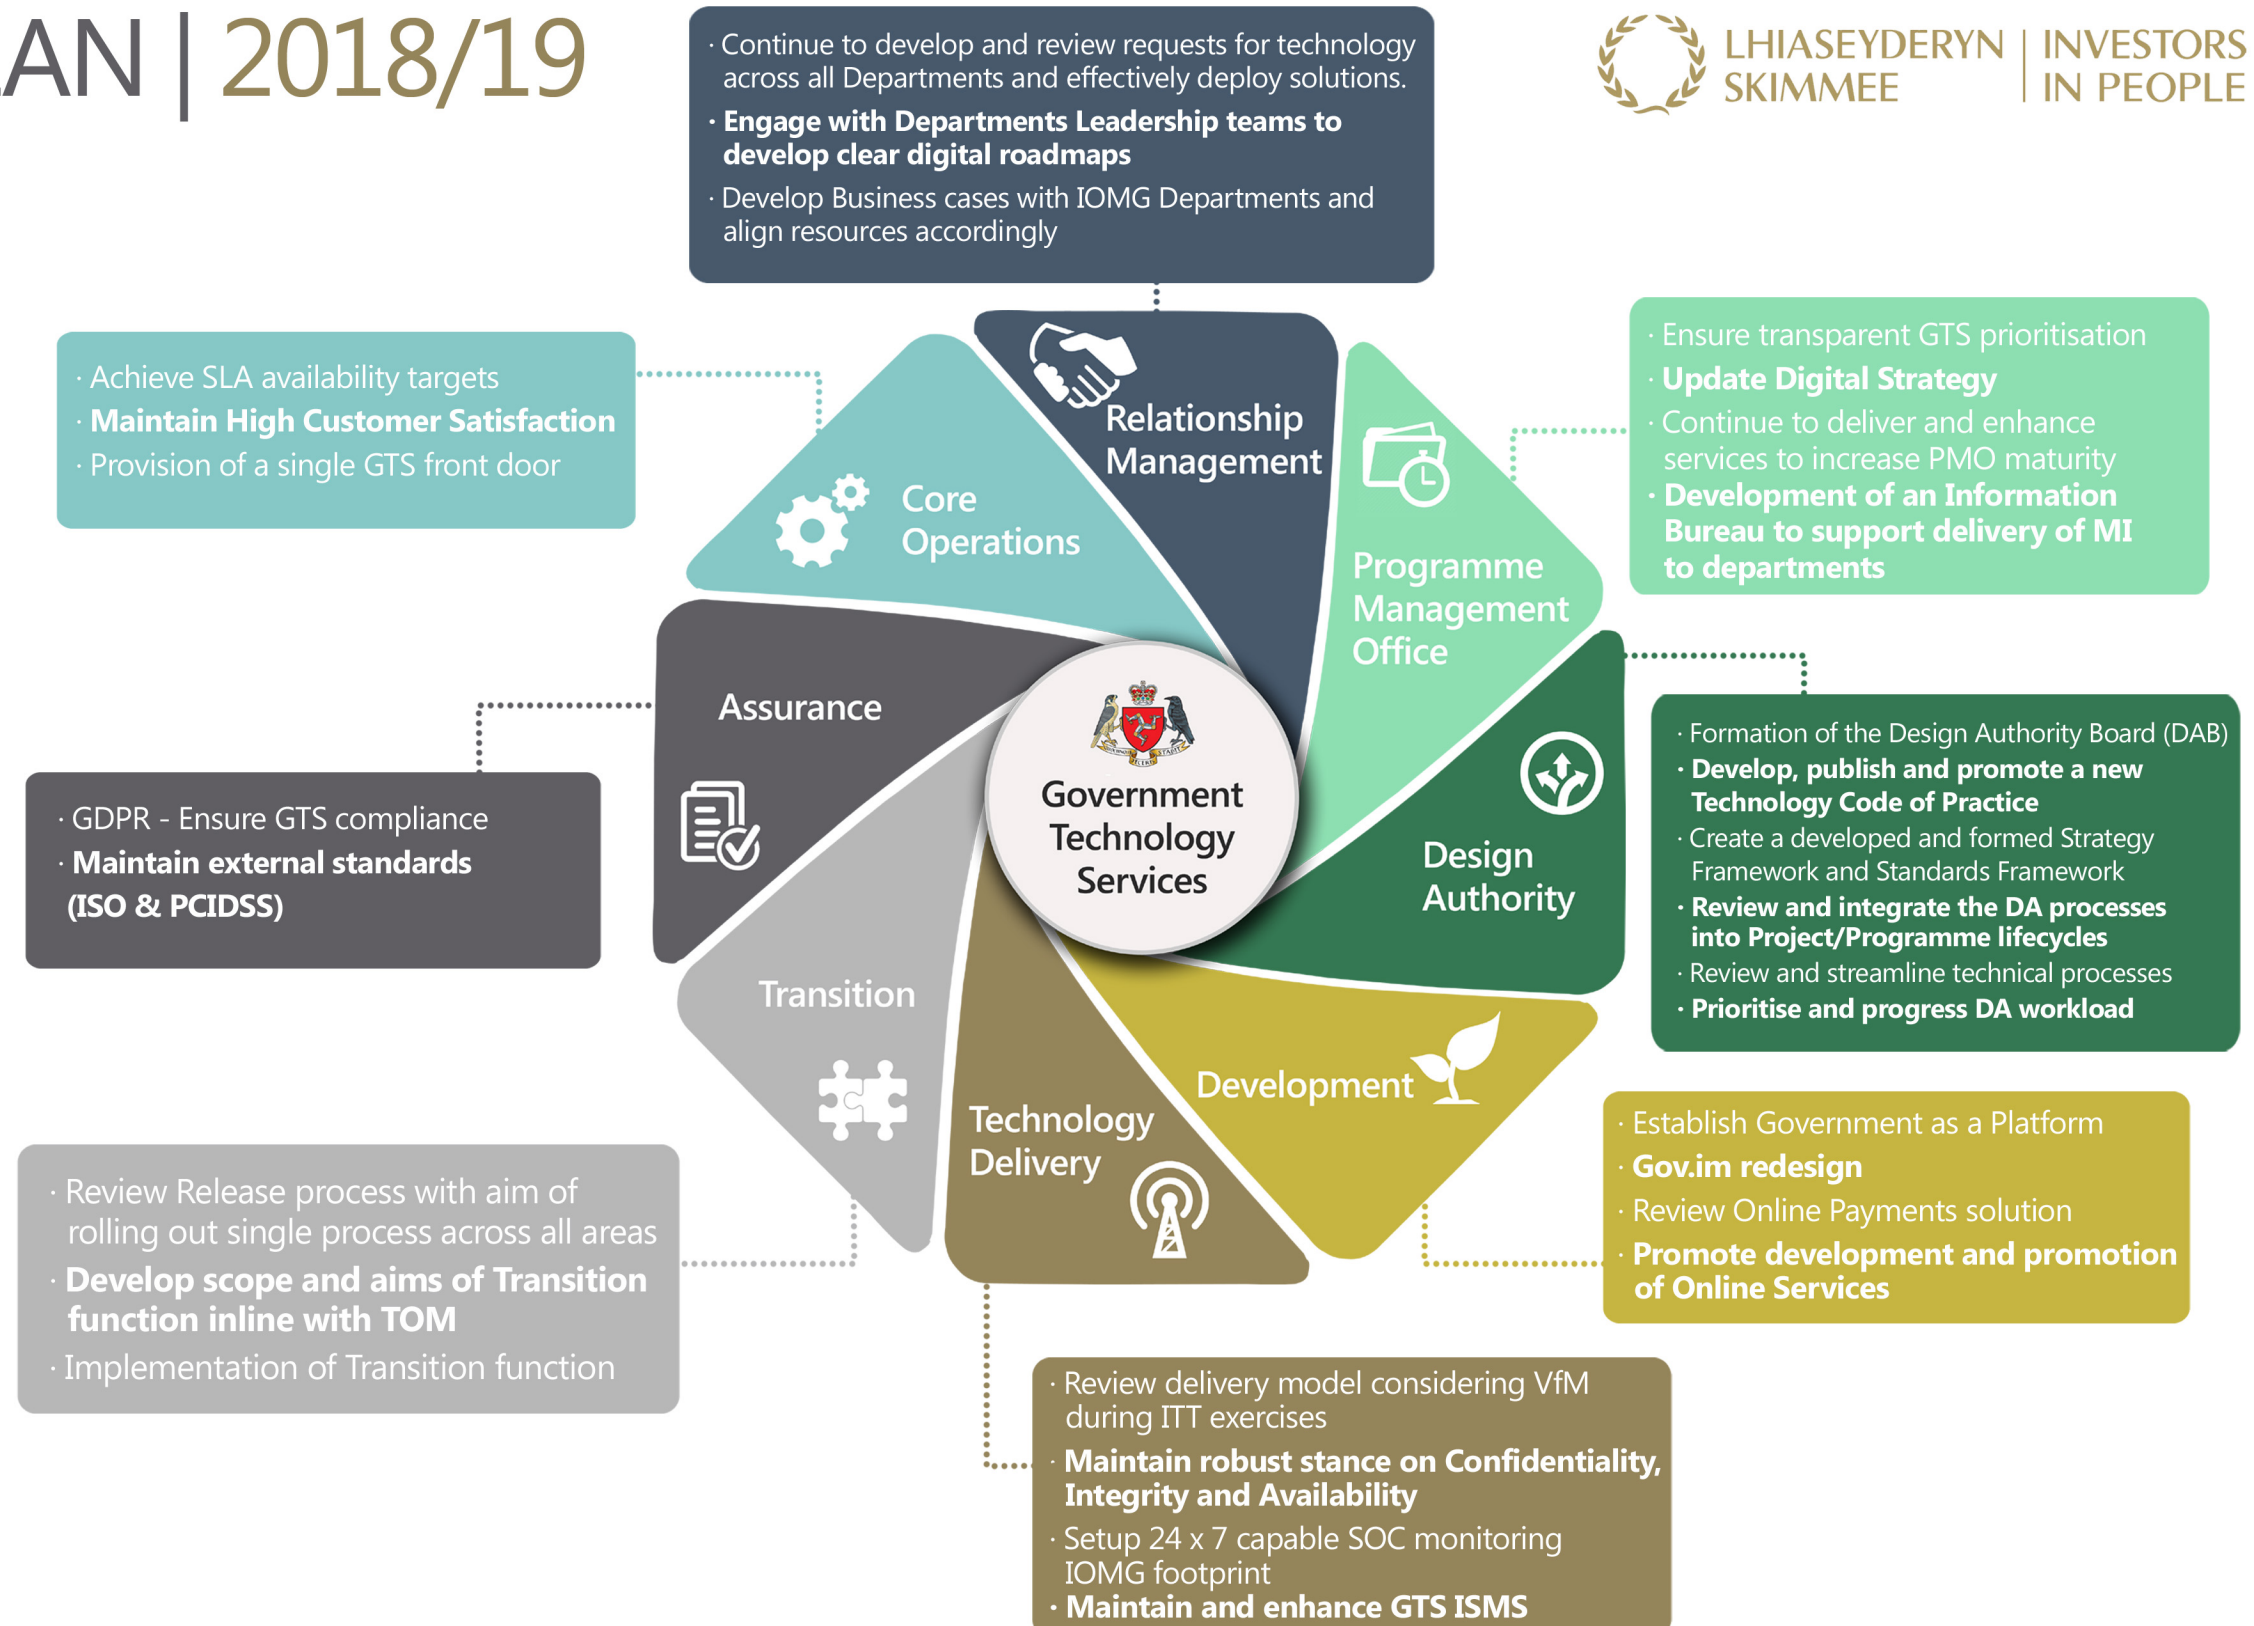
AN | 2018/19

· Continue to develop and review requests for technology across all Departments and effectively deploy solutions.
· Engage with Departments Leadership teams to develop clear digital roadmaps
· Develop Business cases with IOMG Departments and align resources accordingly

LHIASEYDERYN SKIMMEE | INVESTORS IN PEOPLE

· Achieve SLA availability targets
· Maintain High Customer Satisfaction
· Provision of a single GTS front door

Relationship Management

Core Operations

· Ensure transparent GTS prioritisation
· Update Digital Strategy
· Continue to deliver and enhance services to increase PMO maturity
· Development of an Information Bureau to support delivery of MI to departments

Programme Management Office

Assurance

Government Technology Services

· Formation of the Design Authority Board (DAB)
· Develop, publish and promote a new Technology Code of Practice
· Create a developed and formed Strategy Framework and Standards Framework
· Review and integrate the DA processes into Project/Programme lifecycles
· Review and streamline technical processes
· Prioritise and progress DA workload

Design Authority

· GDPR - Ensure GTS compliance
· Maintain external standards (ISO & PCIDSS)

Transition

Development

Technology Delivery

· Establish Government as a Platform
· Gov.im redesign
· Review Online Payments solution
· Promote development and promotion of Online Services

· Review Release process with aim of rolling out single process across all areas
· Develop scope and aims of Transition function inline with TOM
· Implementation of Transition function

· Review delivery model considering VfM during ITT exercises
· Maintain robust stance on Confidentiality, Integrity and Availability
· Setup 24 x 7 capable SOC monitoring IOMG footprint
· Maintain and enhance GTS ISMS